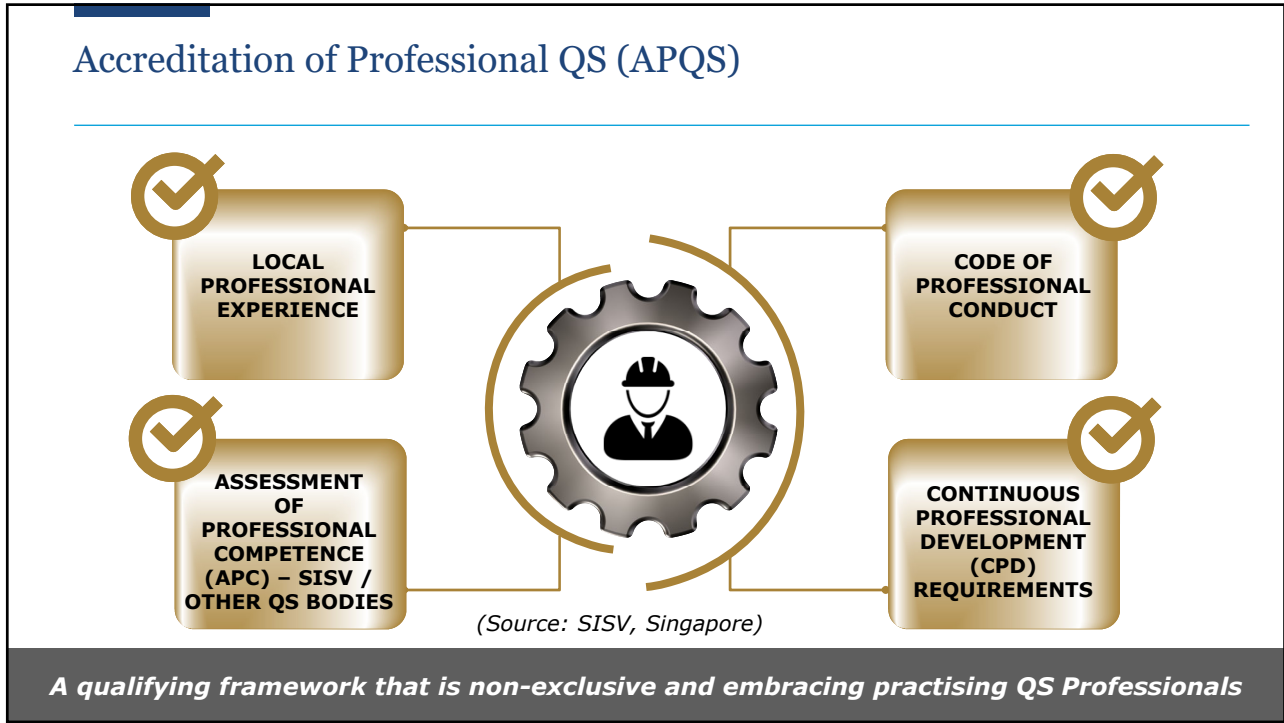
Accreditation of Professional QS (APQS)

LOCAL PROFESSIONAL EXPERIENCE

CODE OF PROFESSIONAL CONDUCT

ASSESSMENT OF PROFESSIONAL COMPETENCE (APC) – SISV / OTHER QS BODIES

CONTINUOUS PROFESSIONAL DEVELOPMENT (CPD) REQUIREMENTS

(Source: SISV, Singapore)

A qualifying framework that is non-exclusive and embracing practising QS Professionals